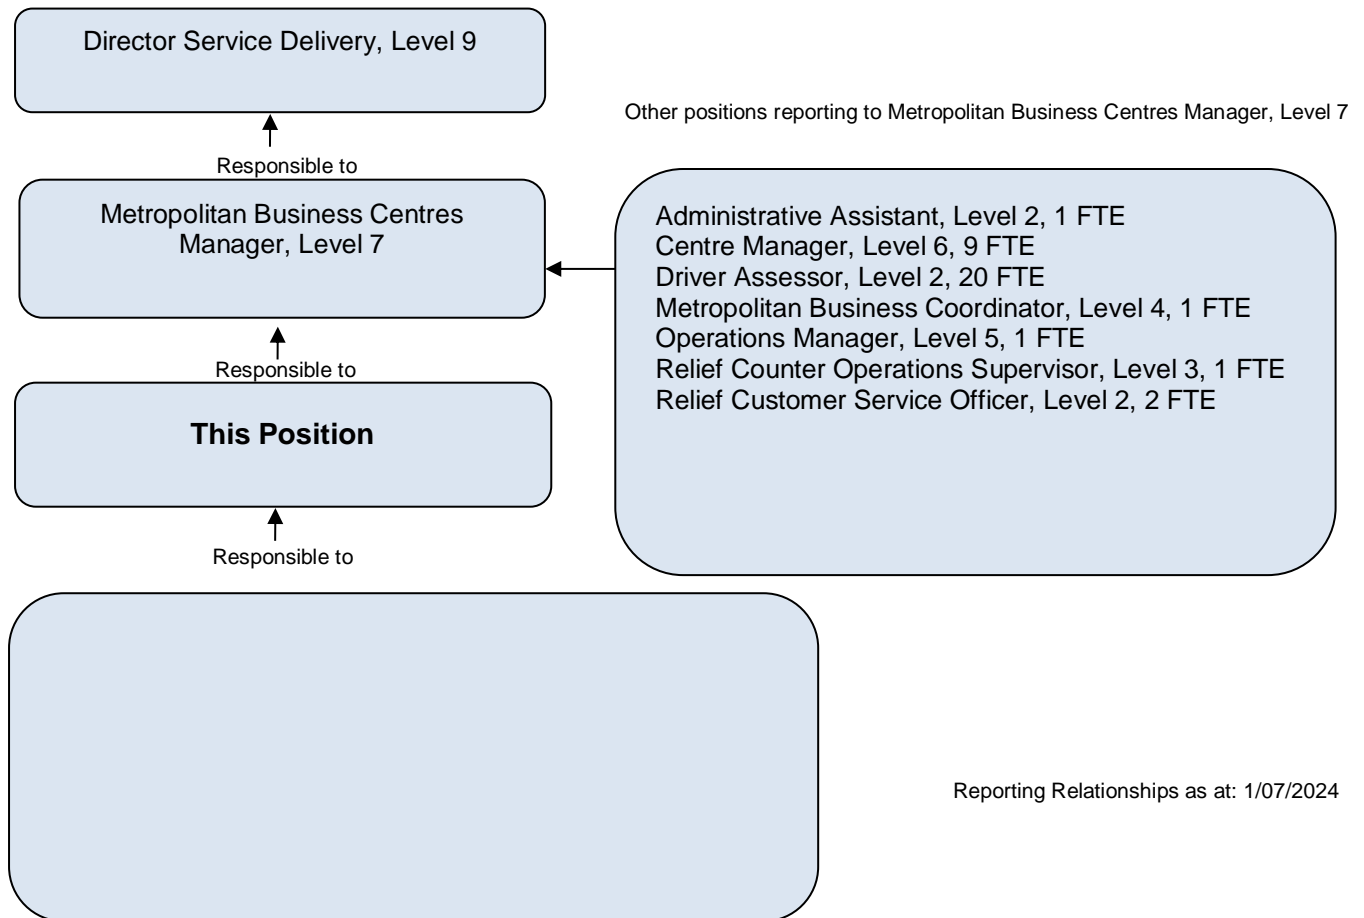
Director Service Delivery, Level 9

Other positions reporting to Metropolitan Business Centres Manager, Level 7

Responsible to

Metropolitan Business Centres Manager, Level 7

Administrative Assistant, Level 2, 1 FTE
Centre Manager, Level 6, 9 FTE
Driver Assessor, Level 2, 20 FTE
Metropolitan Business Coordinator, Level 4, 1 FTE
Operations Manager, Level 5, 1 FTE
Relief Counter Operations Supervisor, Level 3, 1 FTE
Relief Customer Service Officer, Level 2, 2 FTE

Responsible to

**This Position**

Responsible to

Reporting Relationships as at: 1/07/2024